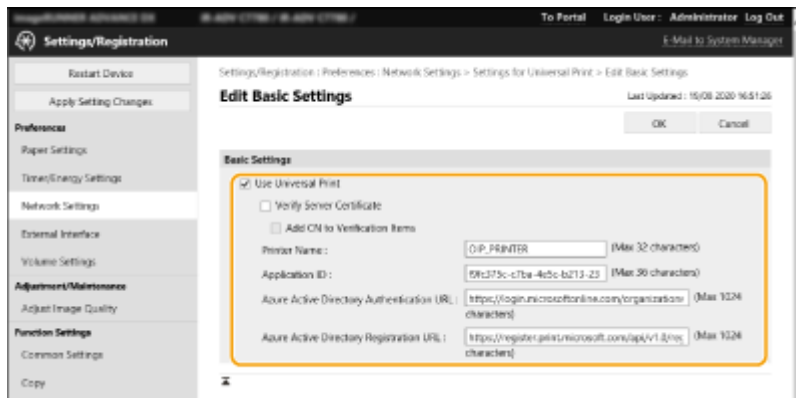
imageRUNNER ADVANCE DX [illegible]

To Portal Login User : Administrator Log Out

Settings/Registration

E-Mail to System Manager

Restart Device

Apply Setting Changes

Preferences

Paper Settings

Timer/Energy Settings

Network Settings

External Interface

Volume Settings

Adjustment/Maintenance

Adjust Image Quality

Function Settings

Common Settings

Copy

Settings/Registration : Preferences : Network Settings > Settings for Universal Print > Edit Basic Settings

Edit Basic Settings

Last Updated : 15/08 2020 16:51:26

OK

Cancel

Basic Settings

Use Universal Print

Verify Server Certificate

Add CN to Verification Items

Printer Name : OIP_PRINTER (Max 32 characters)

Application ID : f9fc375c-c7ba-4e5c-b213-23 (Max 36 characters)

Azure Active Directory Authentication URL : https://login.microsoftonline.com/organizations (Max 1024 characters)

Azure Active Directory Registration URL : https://register.print.microsoft.com/api/v1.0/reg (Max 1024 characters)